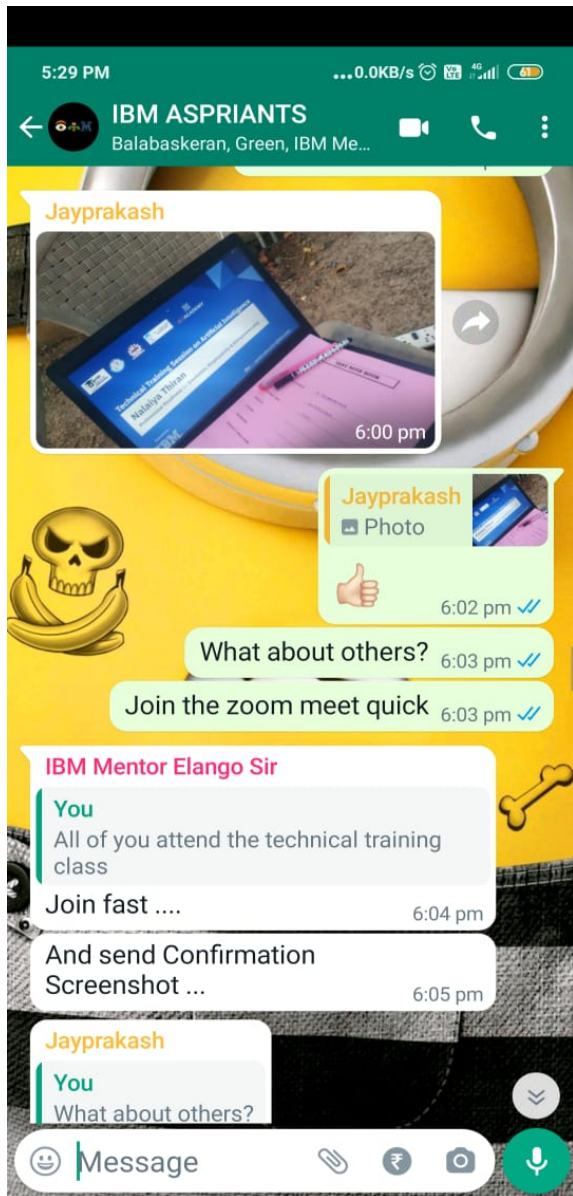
5:29 PM ...0.0KB/s 4G 61

IBM ASPRIANTS
Balabaskeran, Green, IBM Me...

Jayprakash

Technical Training Session on Artificial Intelligence
Nalaiya Thiran

6:00 pm

Jayprakash
Photo

👍
6:02 pm

What about others? 6:03 pm

Join the zoom meet quick 6:03 pm

IBM Mentor Elango Sir
You
All of you attend the technical training class
Join fast .... 6:04 pm

And send Confirmation Screenshot ... 6:05 pm

Jayprakash
You
What about others?

Message